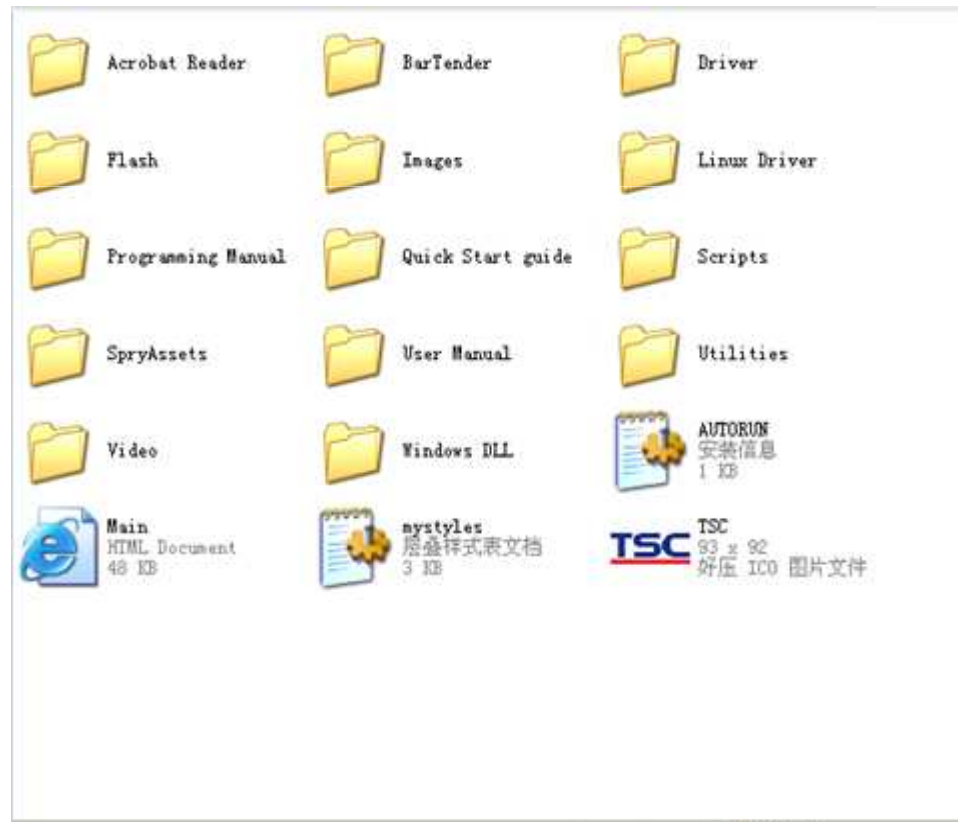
Acrobat Reader
BarTender
Driver
Flash
Images
Linux Driver
Programming Manual
Quick Start guide
Scripts
SpryAssets
User Manual
Utilities
Video
Windows DLL
AUTORUN
安装信息
1 KB
Main
HTML Document
48 KB
mystyles
层叠样式表文档
3 KB
TSC
TSC
93 x 92
好压 ICO 图片文件